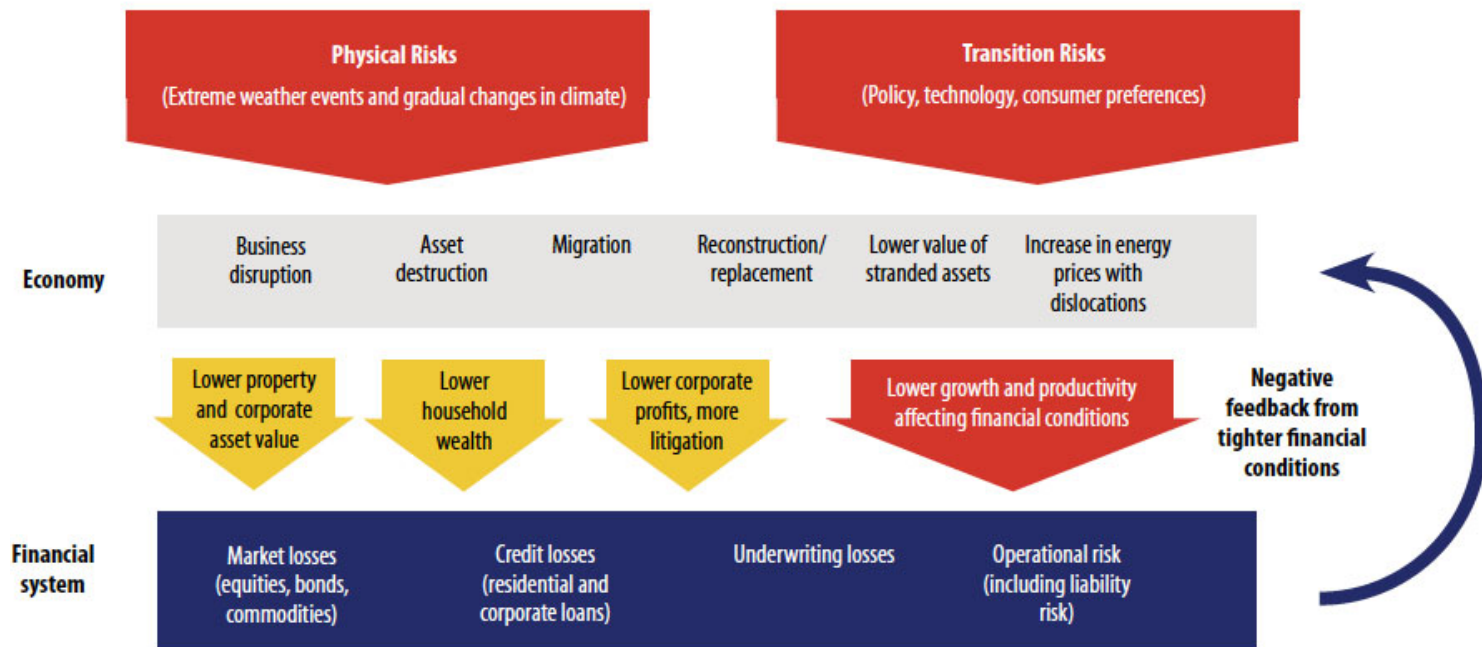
Physical Risks
(Extreme weather events and gradual changes in climate)

Transition Risks
(Policy, technology, consumer preferences)

Economy

Business disruption

Asset destruction

Migration

Reconstruction/ replacement

Lower value of stranded assets

Increase in energy prices with dislocations

Lower property and corporate asset value

Lower household wealth

Lower corporate profits, more litigation

Lower growth and productivity affecting financial conditions

Negative feedback from tighter financial conditions

Financial system

Market losses (equities, bonds, commodities)

Credit losses (residential and corporate loans)

Underwriting losses

Operational risk (including liability risk)